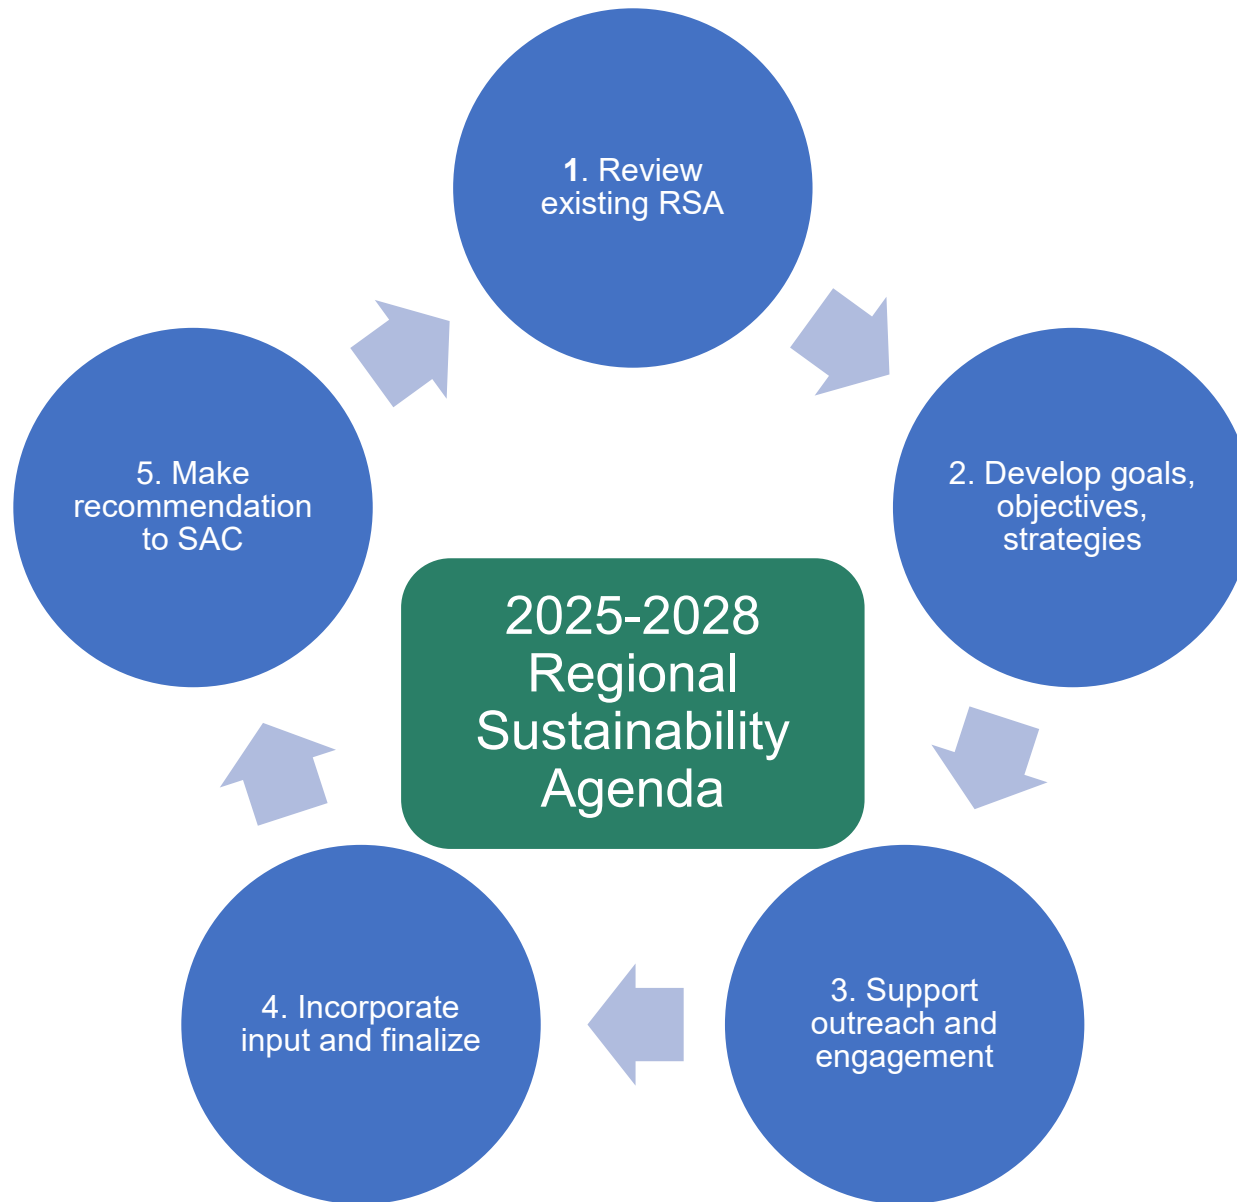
1. Review existing RSA

2. Develop goals, objectives, strategies

3. Support outreach and engagement

4. Incorporate input and finalize

5. Make recommendation to SAC

2025-2028 Regional Sustainability Agenda